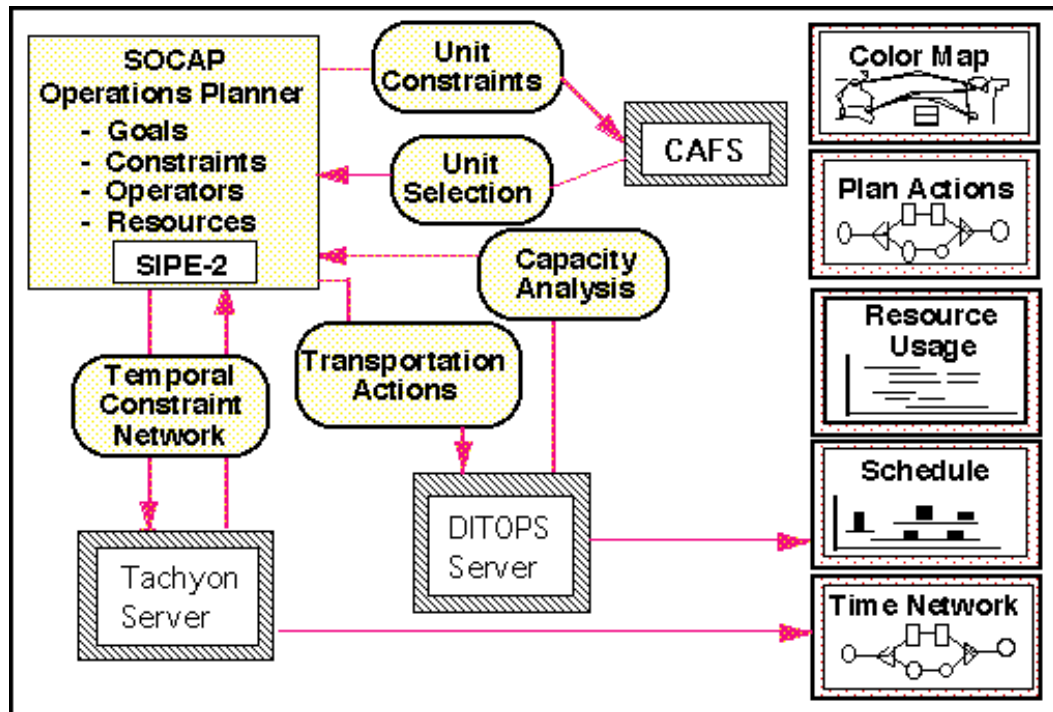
SOCAP Operations Planner
- Goals
- Constraints
- Operators
- Resources

SIPE-2

Unit Constraints

Unit Selection

CAFS

Capacity Analysis

Transportation Actions

Temporal Constraint Network

DITOPS Server

Tachyon Server

Color Map

Plan Actions

Resource Usage

Schedule

Time Network